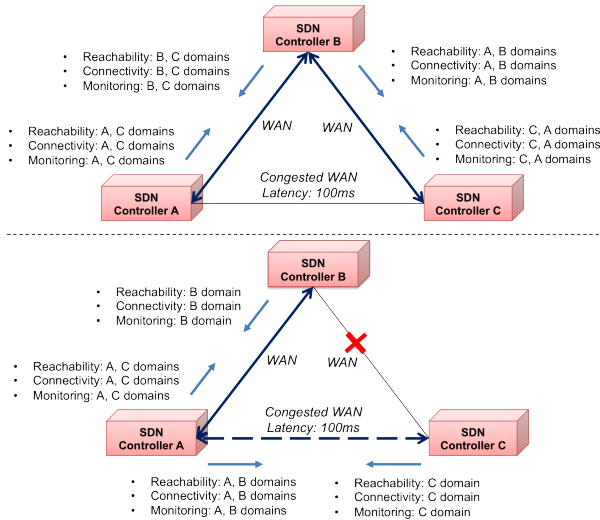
SDN Controller B

- Reachability: B, C domains
- Connectivity: B, C domains
- Monitoring: B, C domains

- Reachability: A, B domains
- Connectivity: A, B domains
- Monitoring: A, B domains

WAN

WAN

- Reachability: A, C domains
- Connectivity: A, C domains
- Monitoring: A, C domains

- Reachability: C, A domains
- Connectivity: C, A domains
- Monitoring: C, A domains

Congested WAN
Latency: 100ms

SDN Controller A

SDN Controller C

SDN Controller B

- Reachability: B domain
- Connectivity: B domain
- Monitoring: B domain

WAN

WAN

- Reachability: A, C domains
- Connectivity: A, C domains
- Monitoring: A, C domains

Congested WAN
Latency: 100ms

SDN Controller A

SDN Controller C

- Reachability: A, B domains
- Connectivity: A, B domains
- Monitoring: A, B domains

- Reachability: C domain
- Connectivity: C domain
- Monitoring: C domain